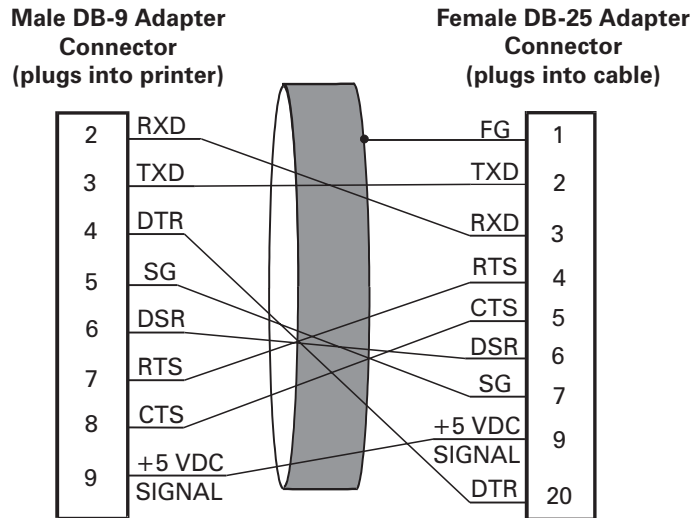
Male DB-9 Adapter Connector (plugs into printer)

Female DB-25 Adapter Connector (plugs into cable)

2 RXD
3 TXD
4 DTR
5 SG
6 DSR
7 RTS
8 CTS
9 +5 VDC SIGNAL

FG 1
TXD 2
RXD 3
RTS 4
CTS 5
DSR 6
SG 7
+5 VDC SIGNAL 9
DTR 20